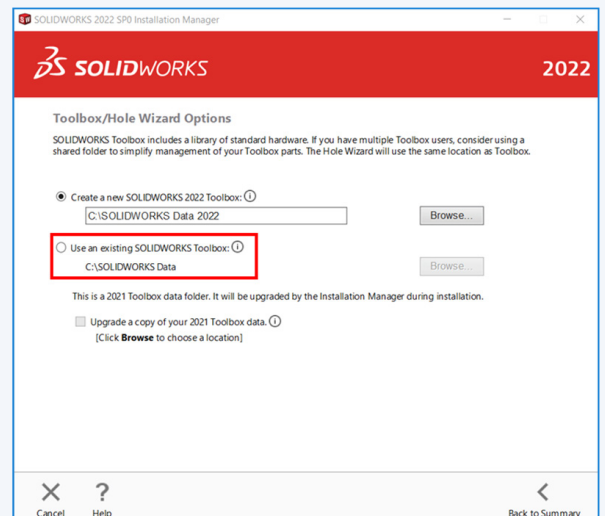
SOLIDWORKS 2022 SP0 Installation Manager

SOLIDWORKS

2022

Toolbox/Hole Wizard Options

SOLIDWORKS Toolbox includes a library of standard hardware. If you have multiple Toolbox users, consider using a shared folder to simplify management of your Toolbox parts. The Hole Wizard will use the same location as Toolbox.

Create a new SOLIDWORKS 2022 Toolbox: i

C:\SOLIDWORKS Data 2022

Browse...

Use an existing SOLIDWORKS Toolbox: i

C:\SOLIDWORKS Data

Browse...

This is a 2021 Toolbox data folder. It will be upgraded by the Installation Manager during installation.

Upgrade a copy of your 2021 Toolbox data. i

[Click Browse to choose a location]

Cancel

Help

Back to Summary